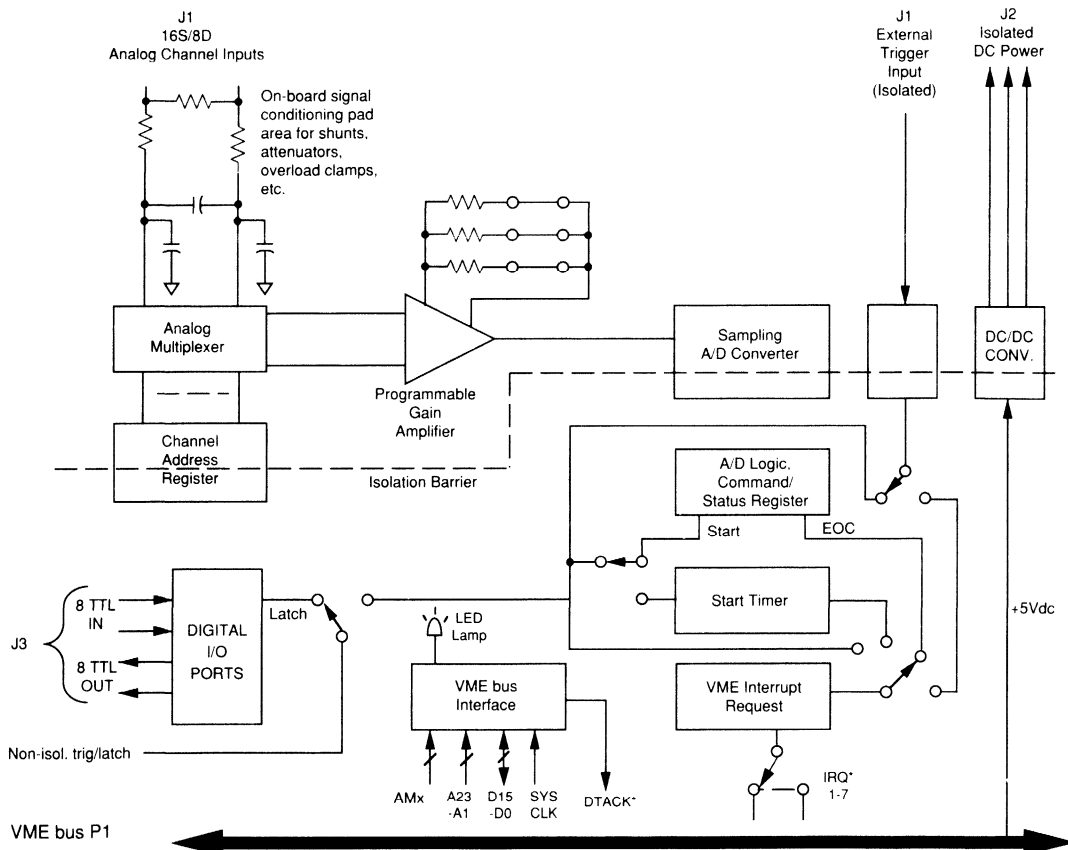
J1
16S/8D
Analog Channel Inputs

On-board signal conditioning pad area for shunts, attenuators, overload clamps, etc.

J1
External
Trigger
Input
(Isolated)

J2
Isolated
DC Power

Analog
Multiplexer

Programmable
Gain
Amplifier

Sampling
A/D Converter

DC/DC
CONV.

Channel
Address
Register

Isolation Barrier

A/D Logic,
Command/
Status Register

Start

EOC

Start Timer

+5Vdc

J3

8 TTL
IN

8 TTL
OUT

DIGITAL
I/O
PORTS

Latch

LED
Lamp

VME bus
Interface

VME Interrupt
Request

Non-isol. trig/latch

AMx

A23
-A1

D15
-D0

SYS
CLK

DTACK*

IRQ*
1-7

VME bus P1